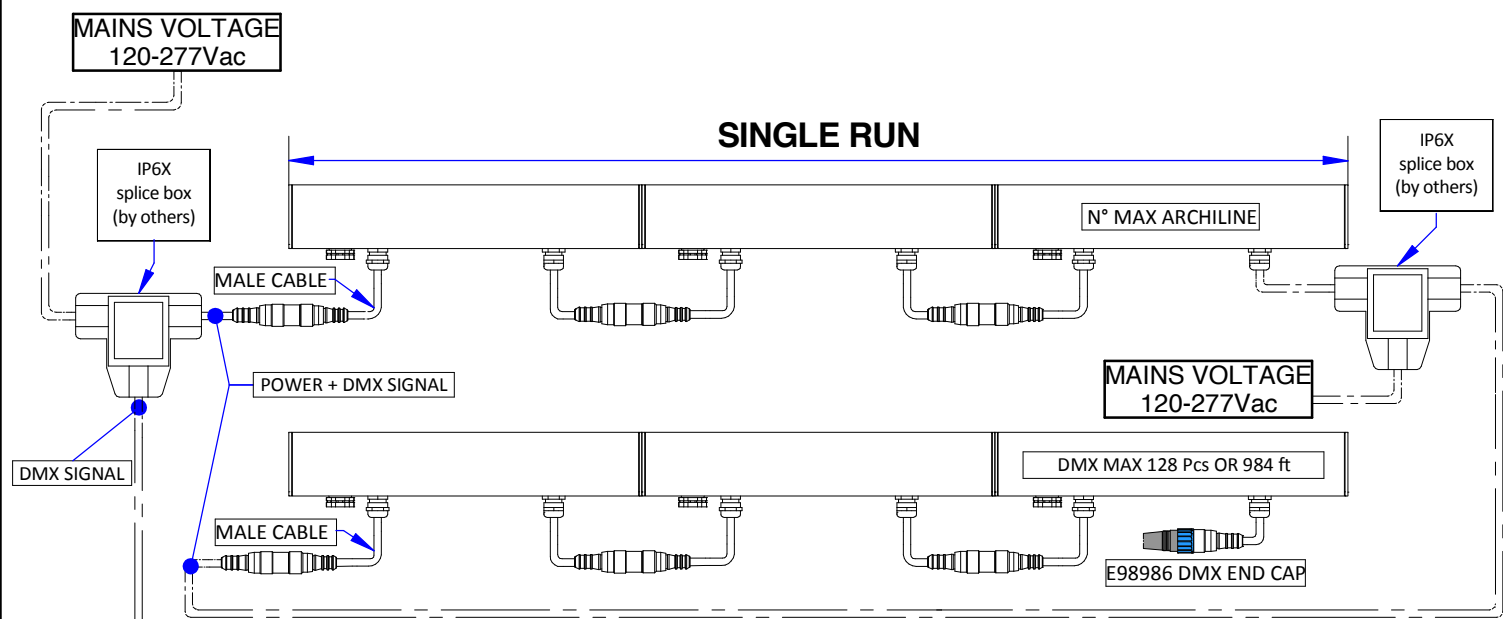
MAINS VOLTAGE
120-277Vac

SINGLE RUN

IP6X
splice box
(by others)

IP6X
splice box
(by others)

N° MAX ARCHILINE

MALE CABLE

POWER + DMX SIGNAL

MAINS VOLTAGE
120-277Vac

DMX SIGNAL

DMX MAX 128 Pcs OR 984 ft

MALE CABLE

E98986 DMX END CAP